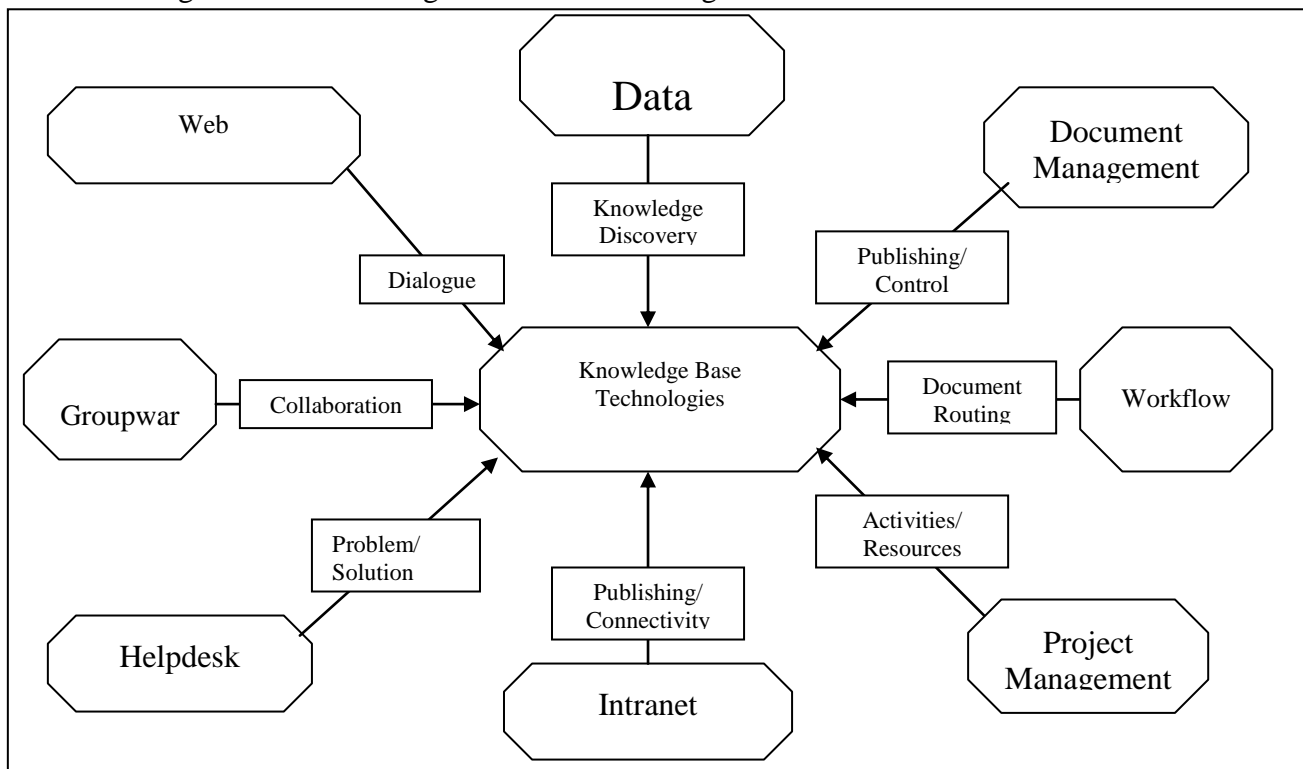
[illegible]

Data

Web

Document Management

Knowledge Discovery

Dialogue

Publishing/ Control

Knowledge Base Technologies

Groupwar

Collaboration

Document Routing

Workflow

Problem/ Solution

Activities/ Resources

Publishing/ Connectivity

Helpdesk

Project Management

Intranet